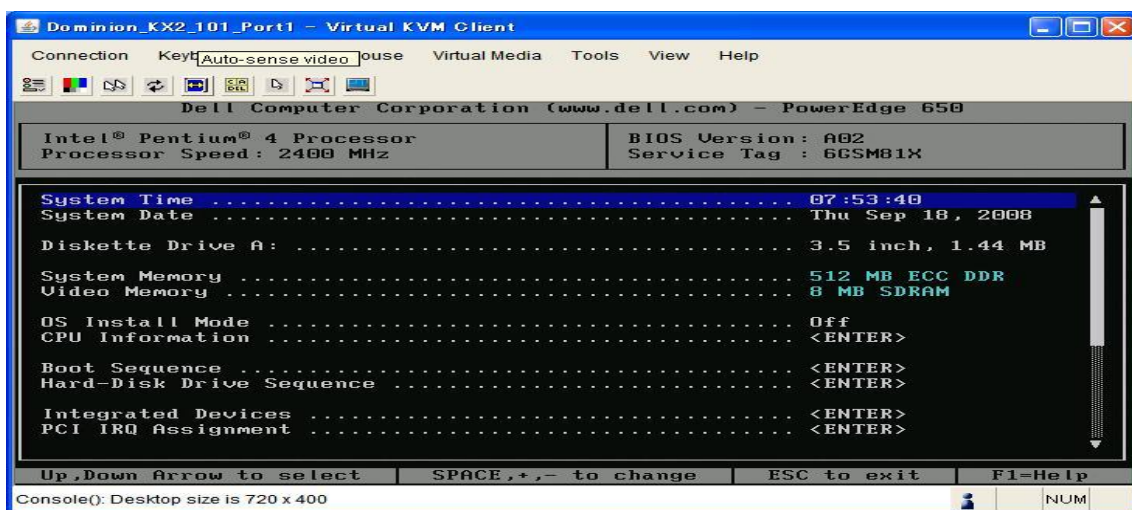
Dominion_KX2_101_Port1 - Virtual KVM Client

Connection Keyb Auto-sense video ouse Virtual Media Tools View Help

Dell Computer Corporation (www.dell.com) - PowerEdge 650

Intel® Pentium® 4 Processor
Processor Speed: 2400 MHz

BIOS Version: A02
Service Tag : 6GSM81X

System Time ........................................ 07:53:40
System Date ........................................ Thu Sep 18, 2008

Diskette Drive A: .................................. 3.5 inch, 1.44 MB

System Memory ...................................... 512 MB ECC DDR
Video Memory ....................................... 8 MB SDRAM

OS Install Mode .................................... Off
CPU Information .................................... <ENTER>

Boot Sequence ...................................... <ENTER>
Hard-Disk Drive Sequence ........................... <ENTER>

Integrated Devices ................................. <ENTER>
PCI IRQ Assignment ................................. <ENTER>

Up,Down Arrow to select | SPACE,+,- to change | ESC to exit | F1=Help

Console(): Desktop size is 720 x 400

NUM